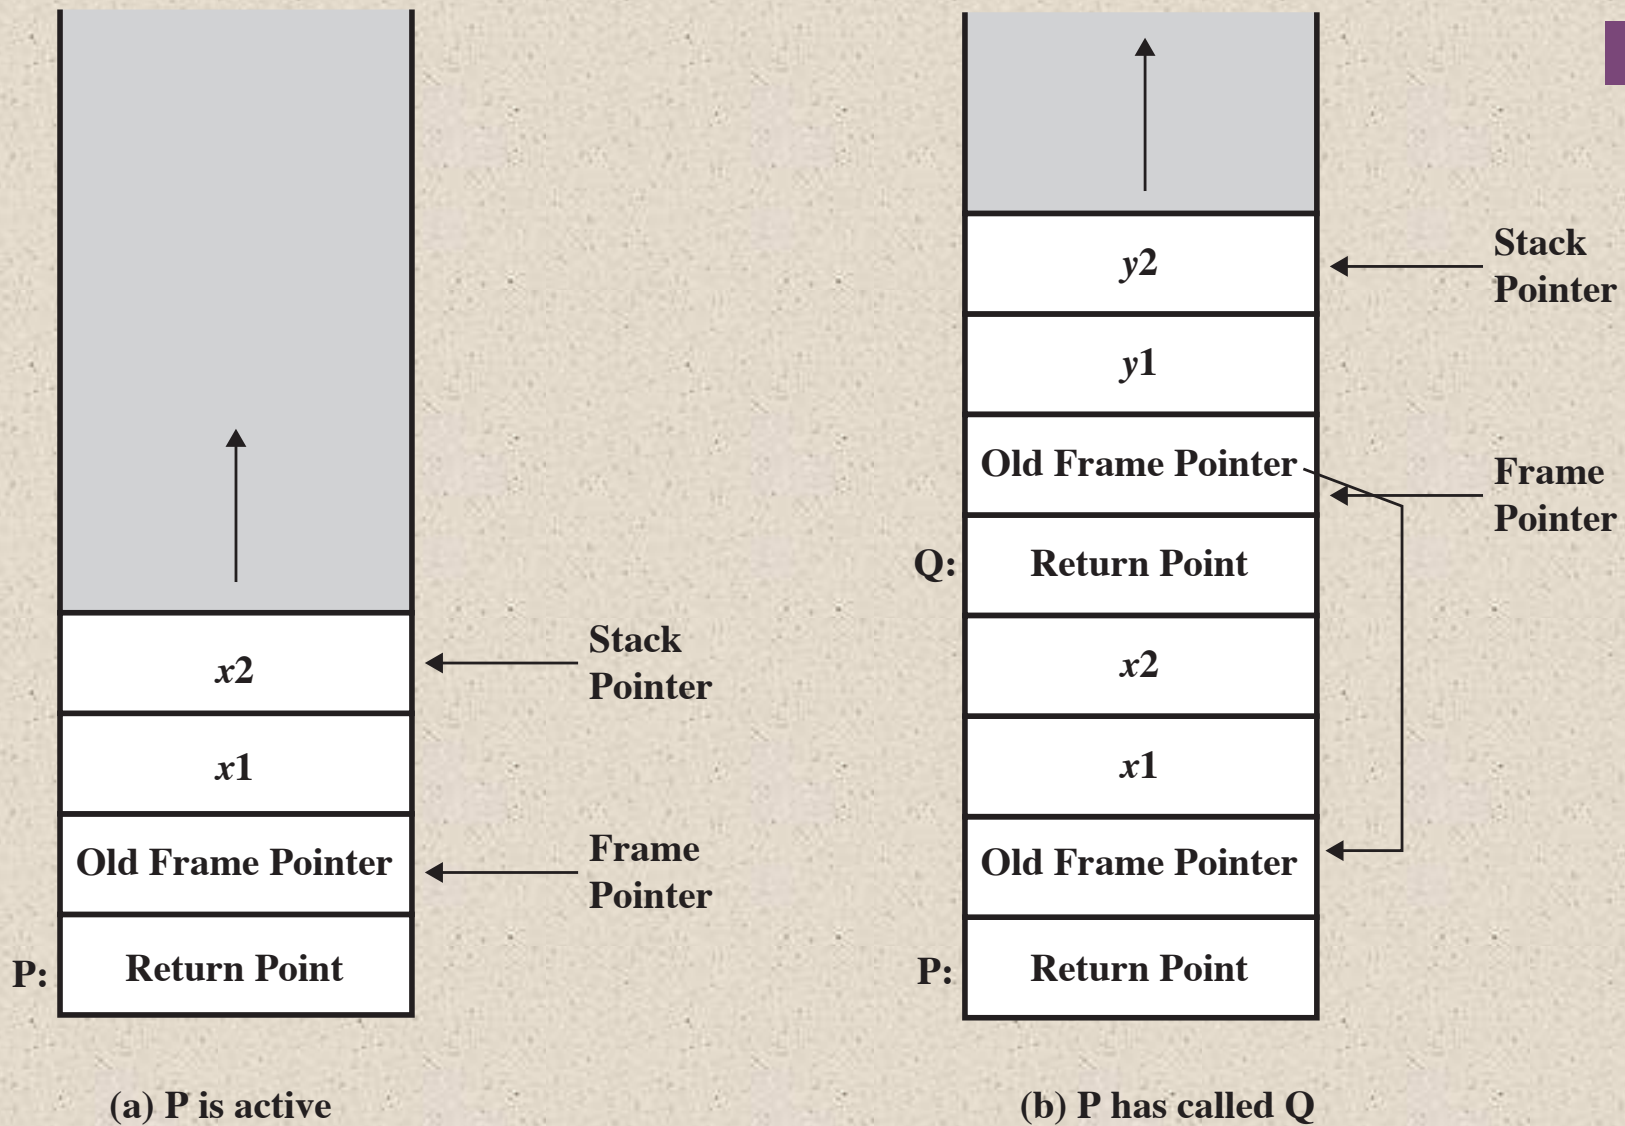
$x2$

Stack Pointer

$x1$

Old Frame Pointer

Frame Pointer

P: Return Point

(a) P is active

$y2$

Stack Pointer

$y1$

Old Frame Pointer

Frame Pointer

Q: Return Point

$x2$

$x1$

Old Frame Pointer

P: Return Point

(b) P has called Q